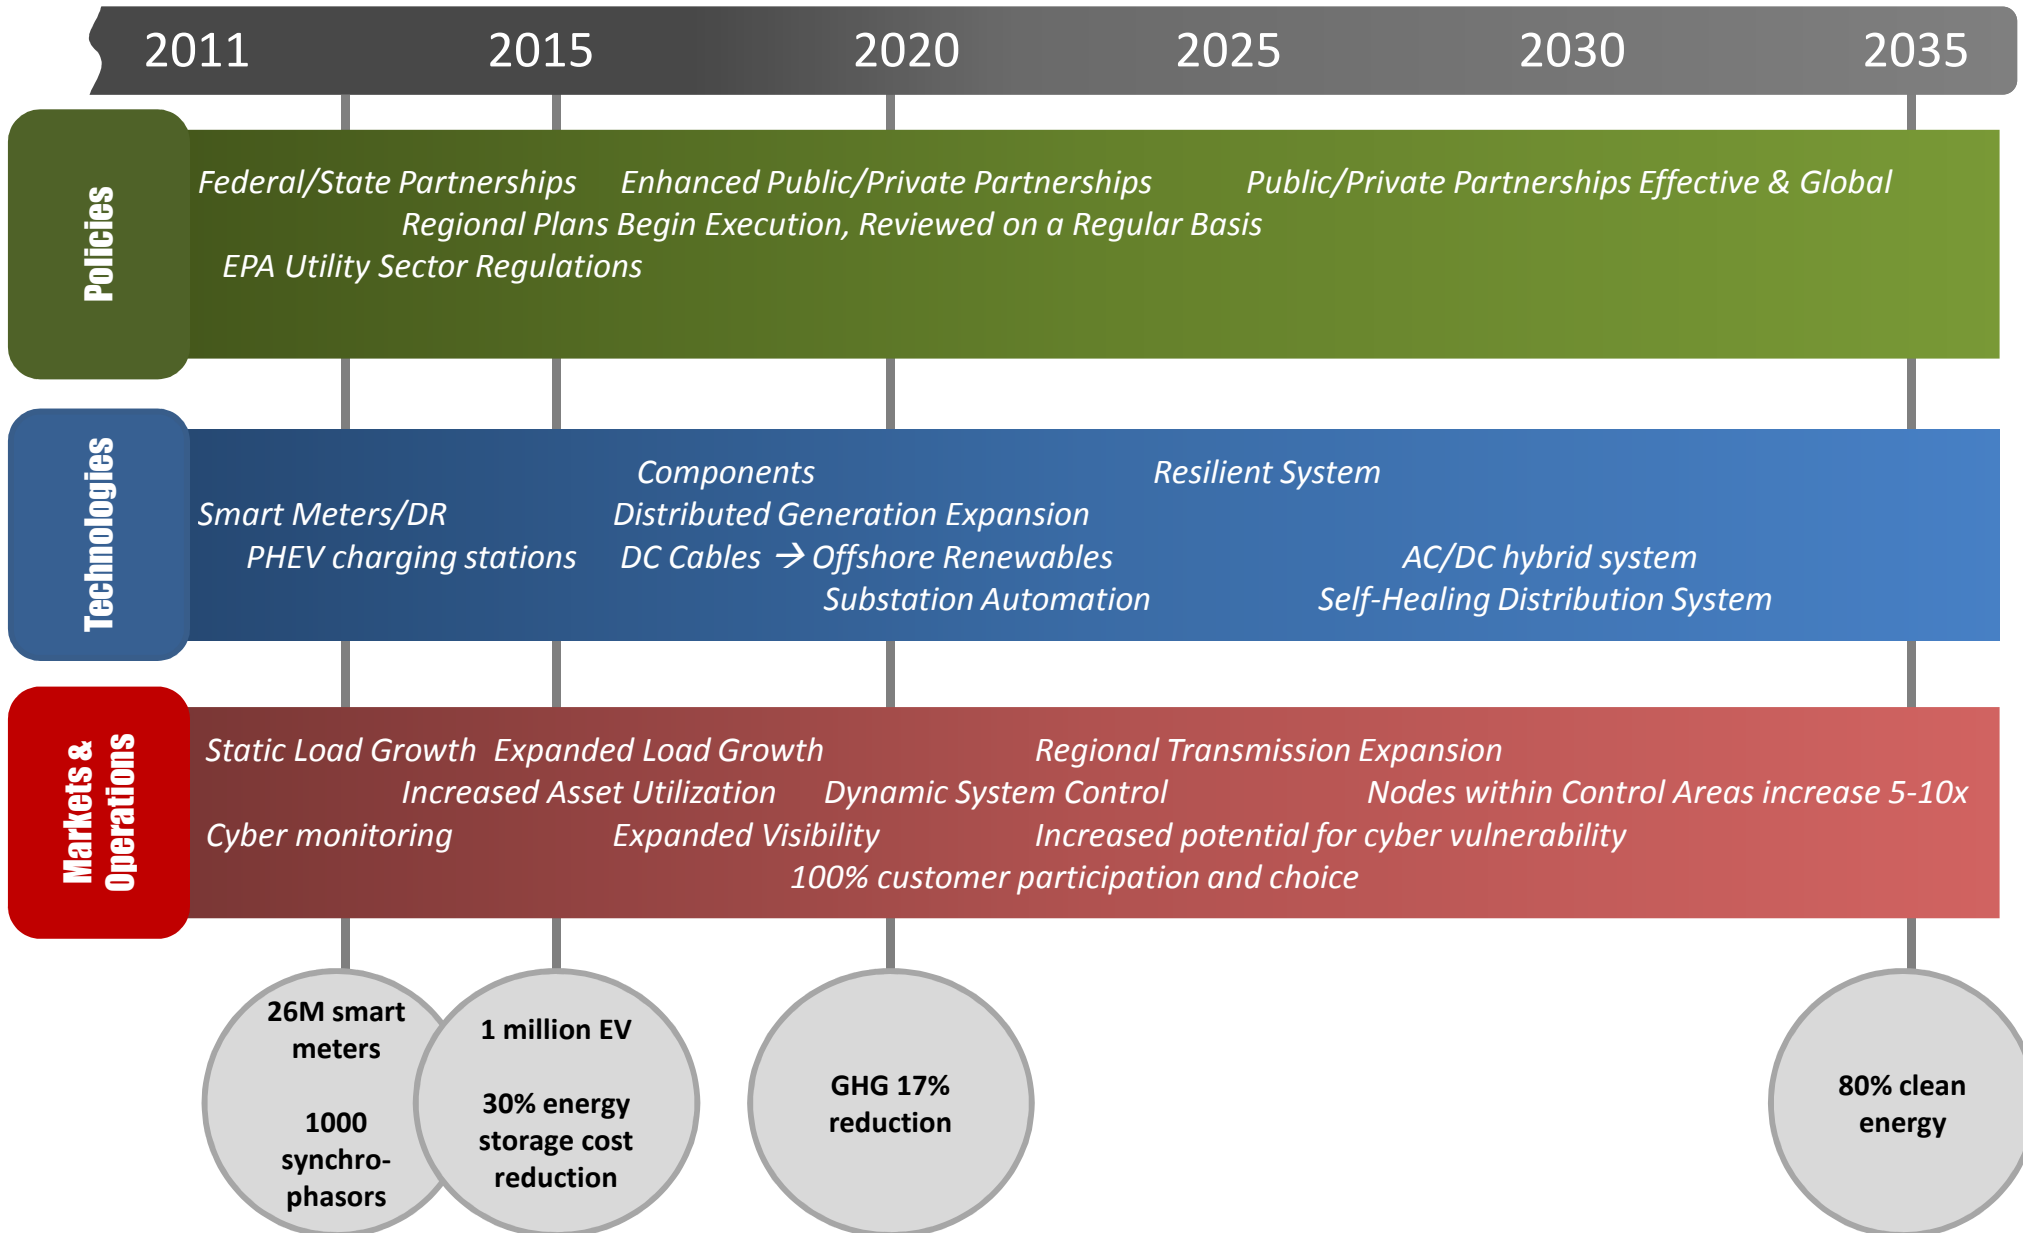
2011 2015 2020 2025 2030 2035

Policies

Federal/State Partnerships Enhanced Public/Private Partnerships Public/Private Partnerships Effective & Global

Regional Plans Begin Execution, Reviewed on a Regular Basis

EPA Utility Sector Regulations

Technologies

Components Resilient System

Smart Meters/DR Distributed Generation Expansion

PHEV charging stations DC Cables → Offshore Renewables AC/DC hybrid system

Substation Automation Self-Healing Distribution System

Markets & Operations

Static Load Growth Expanded Load Growth Regional Transmission Expansion

Increased Asset Utilization Dynamic System Control Nodes within Control Areas increase 5-10x

Cyber monitoring Expanded Visibility Increased potential for cyber vulnerability

100% customer participation and choice

26M smart meters

1000 synchro-phasors

1 million EV

30% energy storage cost reduction

GHG 17% reduction

80% clean energy